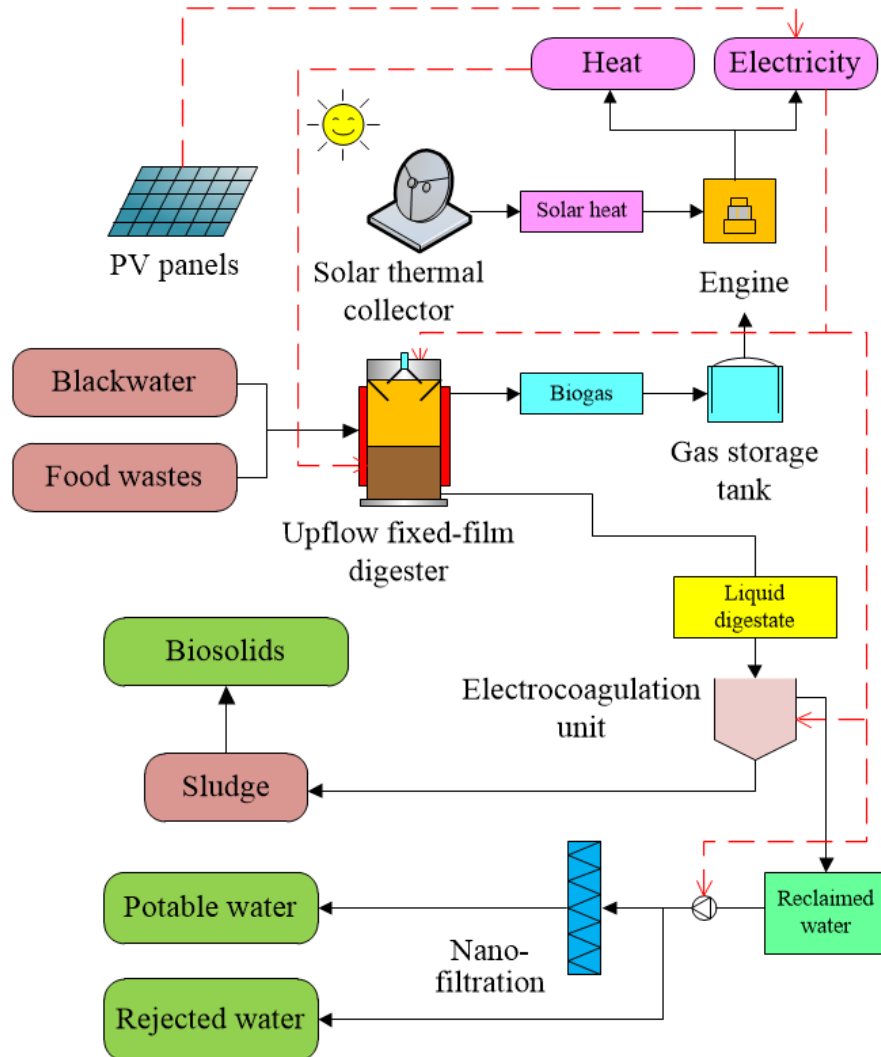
Heat

Electricity

PV panels

Solar thermal collector

Solar heat

Engine

Blackwater

Food wastes

Biogas

Gas storage tank

Upflow fixed-film digester

Liquid digestate

Biosolids

Electrocoagulation unit

Sludge

Potable water

Reclaimed water

Nano-filtration

Rejected water